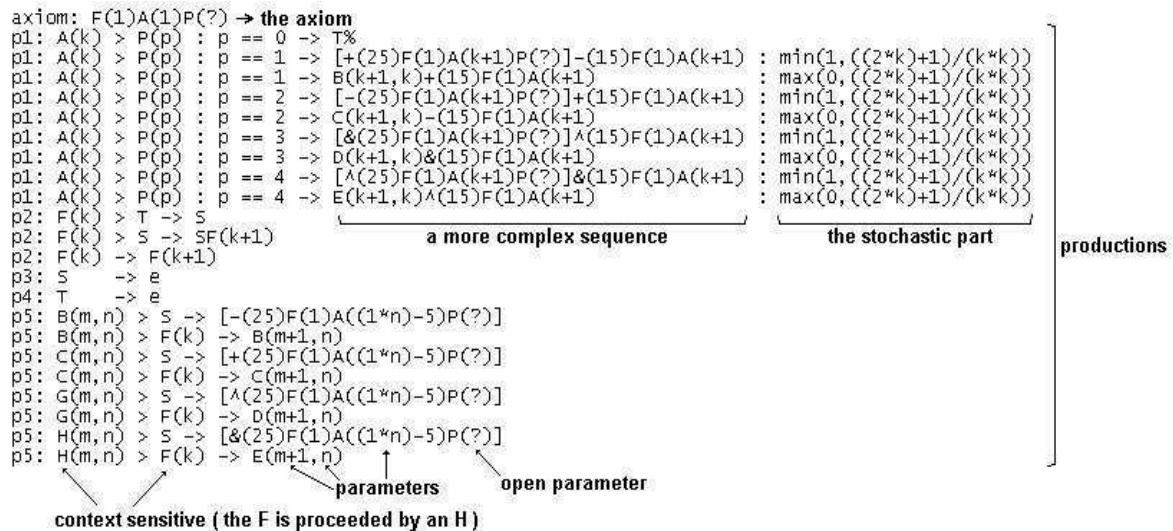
axiom: F(1)A(1)P(?) → the axiom
p1: A(k) > P(p) : p == 0 -> T%
p1: A(k) > P(p) : p == 1 -> [+(25)F(1)A(k+1)P(?)]-(15)F(1)A(k+1) : min(1,((2*k)+1)/(k*k))
p1: A(k) > P(p) : p == 1 -> B(k+1,k)+(15)F(1)A(k+1) : max(0,((2*k)+1)/(k*k))
p1: A(k) > P(p) : p == 2 -> [-(25)F(1)A(k+1)P(?)]+(15)F(1)A(k+1) : min(1,((2*k)+1)/(k*k))
p1: A(k) > P(p) : p == 2 -> C(k+1,k)-(15)F(1)A(k+1) : max(0,((2*k)+1)/(k*k))
p1: A(k) > P(p) : p == 3 -> [&(25)F(1)A(k+1)P(?)]^(15)F(1)A(k+1) : min(1,((2*k)+1)/(k*k))
p1: A(k) > P(p) : p == 3 -> D(k+1,k)&(15)F(1)A(k+1) : max(0,((2*k)+1)/(k*k))
p1: A(k) > P(p) : p == 4 -> [^(25)F(1)A(k+1)P(?)]&(15)F(1)A(k+1) : min(1,((2*k)+1)/(k*k))
p1: A(k) > P(p) : p == 4 -> E(k+1,k)^(15)F(1)A(k+1) : max(0,((2*k)+1)/(k*k))
p2: F(k) > T -> S
p2: F(k) > S -> SF(k+1)
p2: F(k) -> F(k+1)
p3: S -> e
p4: T -> e
p5: B(m,n) > S -> [-(25)F(1)A((1*n)-5)P(?)]
p5: B(m,n) > F(k) -> B(m+1,n)
p5: C(m,n) > S -> [+(25)F(1)A((1*n)-5)P(?)]
p5: C(m,n) > F(k) -> C(m+1,n)
p5: G(m,n) > S -> [^(25)F(1)A((1*n)-5)P(?)]
p5: G(m,n) > F(k) -> D(m+1,n)
p5: H(m,n) > S -> [&(25)F(1)A((1*n)-5)P(?)]
p5: H(m,n) > F(k) -> E(m+1,n)

a more complex sequence
the stochastic part
productions
parameters
open parameter
context sensitive ( the F is proceeded by an H )